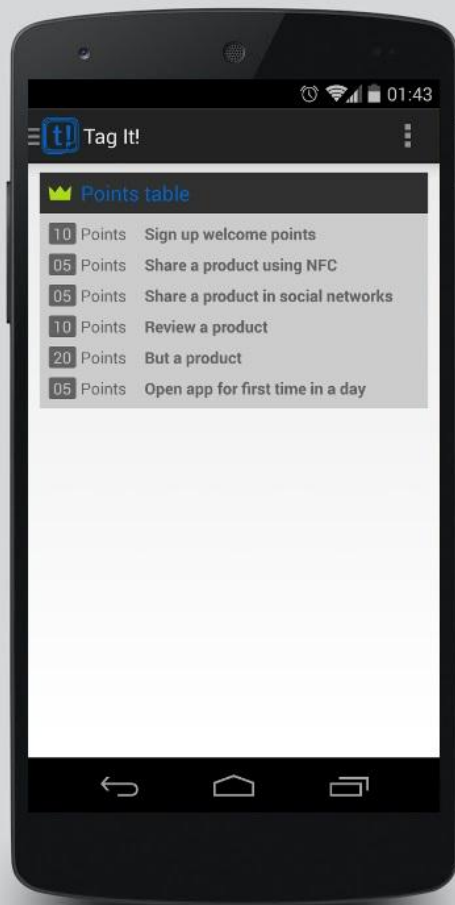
01:43

t! Tag It!

Points table

| | |
|---|---|
| 10 Points | Sign up welcome points |
| 05 Points | Share a product using NFC |
| 05 Points | Share a product in social networks |
| 10 Points | Review a product |
| 20 Points | But a product |
| 05 Points | Open app for first time in a day |